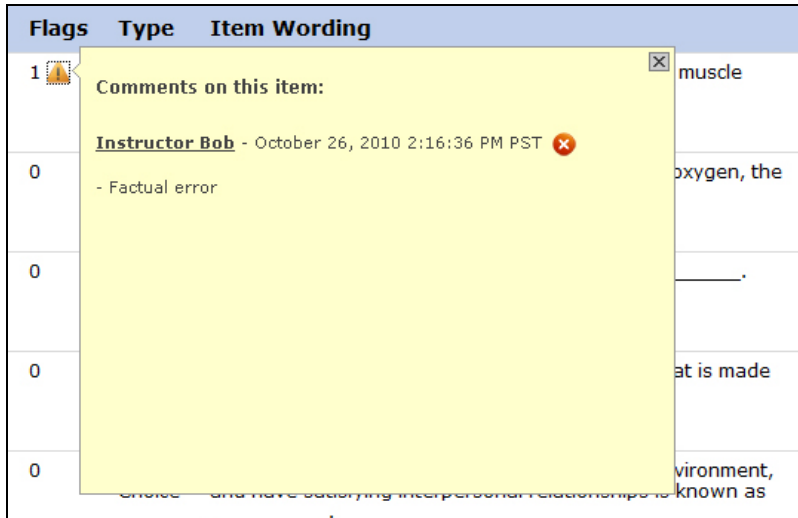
| Flags | Type | Item Wording |
|---|---|---|
| 1 | | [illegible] muscle |
| 0 | | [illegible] oxygen, the |
| 0 | | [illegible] ______. |
| 0 | | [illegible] at is made |
| 0 | Choice | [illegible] and have satisfying interpersonal relationships is known as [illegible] vironment, |

Comments on this item:

Instructor Bob - October 26, 2010 2:16:36 PM PST

- Factual error